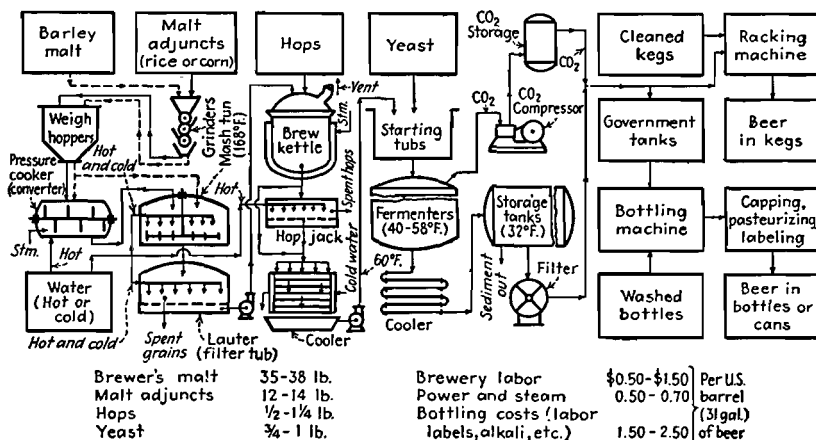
Barley malt

Malt adjuncts (rice or corn)

Hops

Yeast

$CO_2$ Storage

$CO_2$

$CO_2$

$CO_2$ Compressor

Cleaned kegs

Racking machine

Weigh hoppers

Grinders

Mash tun (168°F.)

Vent

Brew kettle

Stm.

Starting tubs

Government tanks

Beer in kegs

Pressure cooker (converter)

Hot and cold

Hot

Spent hops

Hop jack

Fermenters (40-58°F.)

Storage tanks (32°F.)

Bottling machine

Capping, pasteurizing, labeling

Stm.

Hot

Cold water

60°F.

Water (Hot or cold)

Filter

Sediment out

Washed bottles

Beer in bottles or cans

Cooler

Cooler

Hot and cold

Spent grains

Lauter (filter tub)

| | | | | |
|---|---|---|---|---|
| Brewer's malt | 35-38 lb. | Brewery labor | \$0.50-\$1.50 | Per U.S. |
| Malt adjuncts | 12-14 lb. | Power and steam | 0.50-0.70 | barrel |
| Hops | $\frac{1}{2}$-$1\frac{1}{4}$ lb. | Bottling costs (labor | | (31 gal.) |
| Yeast | $\frac{3}{4}$-1 lb. | labels, alkali, etc.) | 1.50-2.50 | of beer |